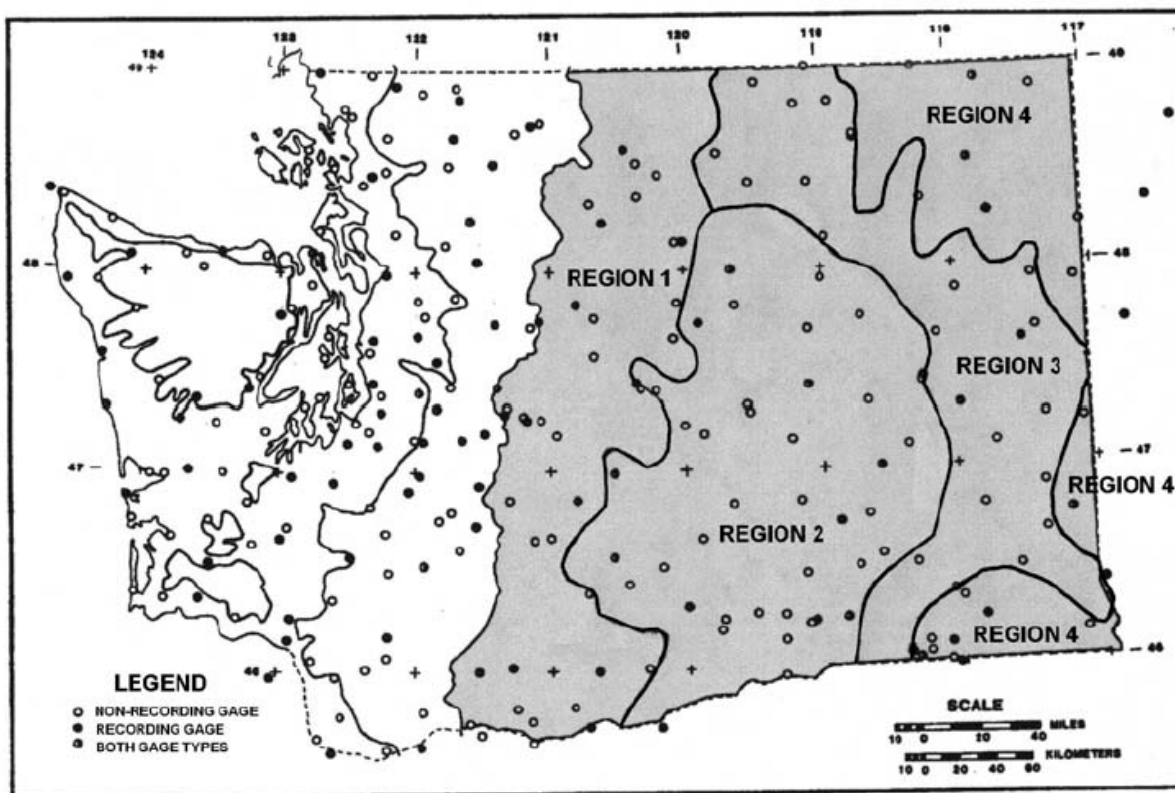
124
49
123
122
121
120
119
118
117
49
48
48
47
47
46
46

REGION 4
REGION 1
REGION 3
REGION 4
REGION 2
REGION 4

LEGEND
NON-RECORDING GAGE
RECORDING GAGE
BOTH GAGE TYPES

SCALE
MILES
10 0 20 40
KILOMETERS
10 0 20 40 60